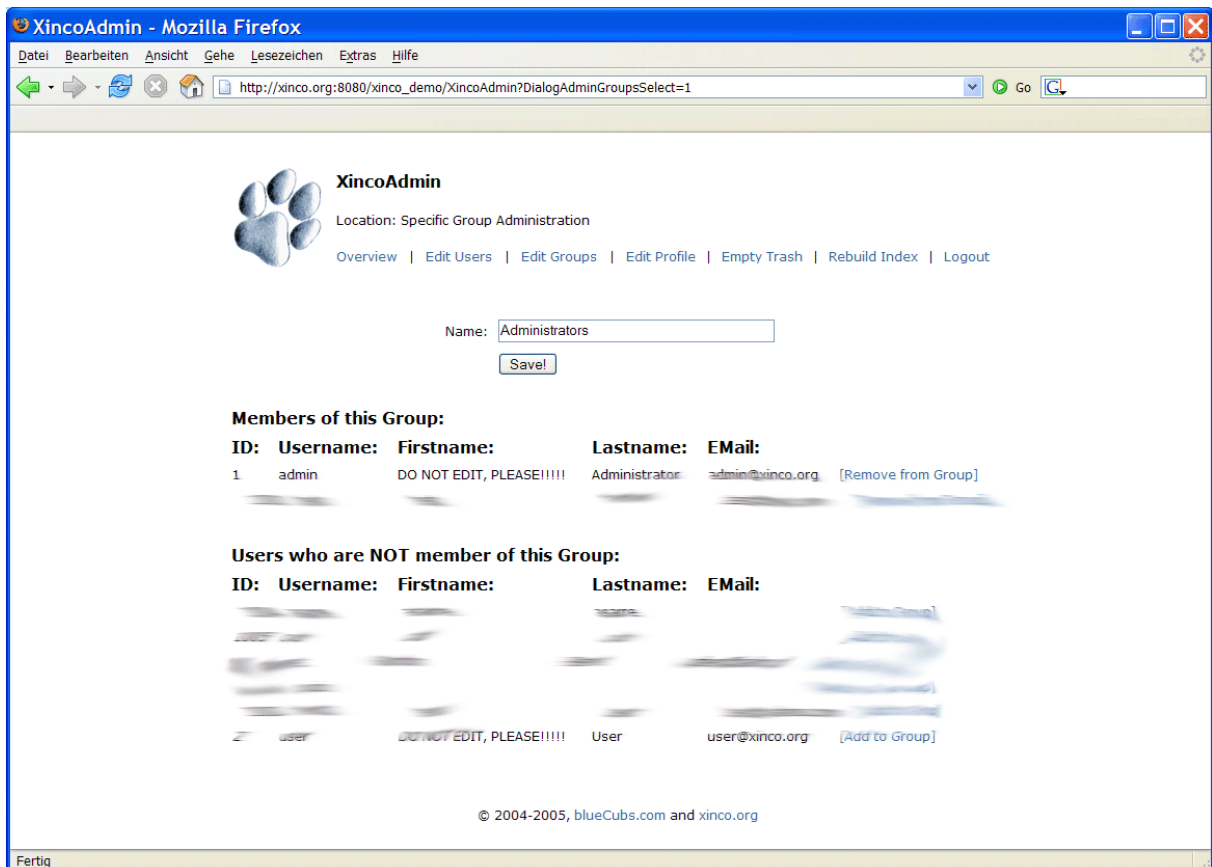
XincoAdmin - Mozilla Firefox

Datei Bearbeiten Ansicht Gehe Lesezeichen Extras Hilfe

http://xinco.org:8080/xinco_demo/XincoAdmin?DialogAdminGroupsSelect=1

Go

XincoAdmin

Location: Specific Group Administration

Overview | Edit Users | Edit Groups | Edit Profile | Empty Trash | Rebuild Index | Logout

Name: Administrators

Save!

Members of this Group:

| ID: | Username: | Firstname: | Lastname: | EMail: | |
|---|---|---|---|---|---|
| 1 | admin | DO NOT EDIT, PLEASE!!!!! | Administrator | admin@xinco.org | [Remove from Group] |
| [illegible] | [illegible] | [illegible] | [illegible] | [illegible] | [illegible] |

Users who are NOT member of this Group:

| ID: | Username: | Firstname: | Lastname: | EMail: | |
|---|---|---|---|---|---|
| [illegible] | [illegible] | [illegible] | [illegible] | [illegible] | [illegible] |
| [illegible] | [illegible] | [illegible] | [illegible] | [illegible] | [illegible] |
| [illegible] | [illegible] | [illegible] | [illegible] | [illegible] | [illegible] |
| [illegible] | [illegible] | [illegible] | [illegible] | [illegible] | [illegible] |
| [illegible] | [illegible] | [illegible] | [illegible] | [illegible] | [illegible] |
| 2 | user | DO NOT EDIT, PLEASE!!!!! | User | user@xinco.org | [Add to Group] |

© 2004-2005, blueCubs.com and xinco.org

Fertig